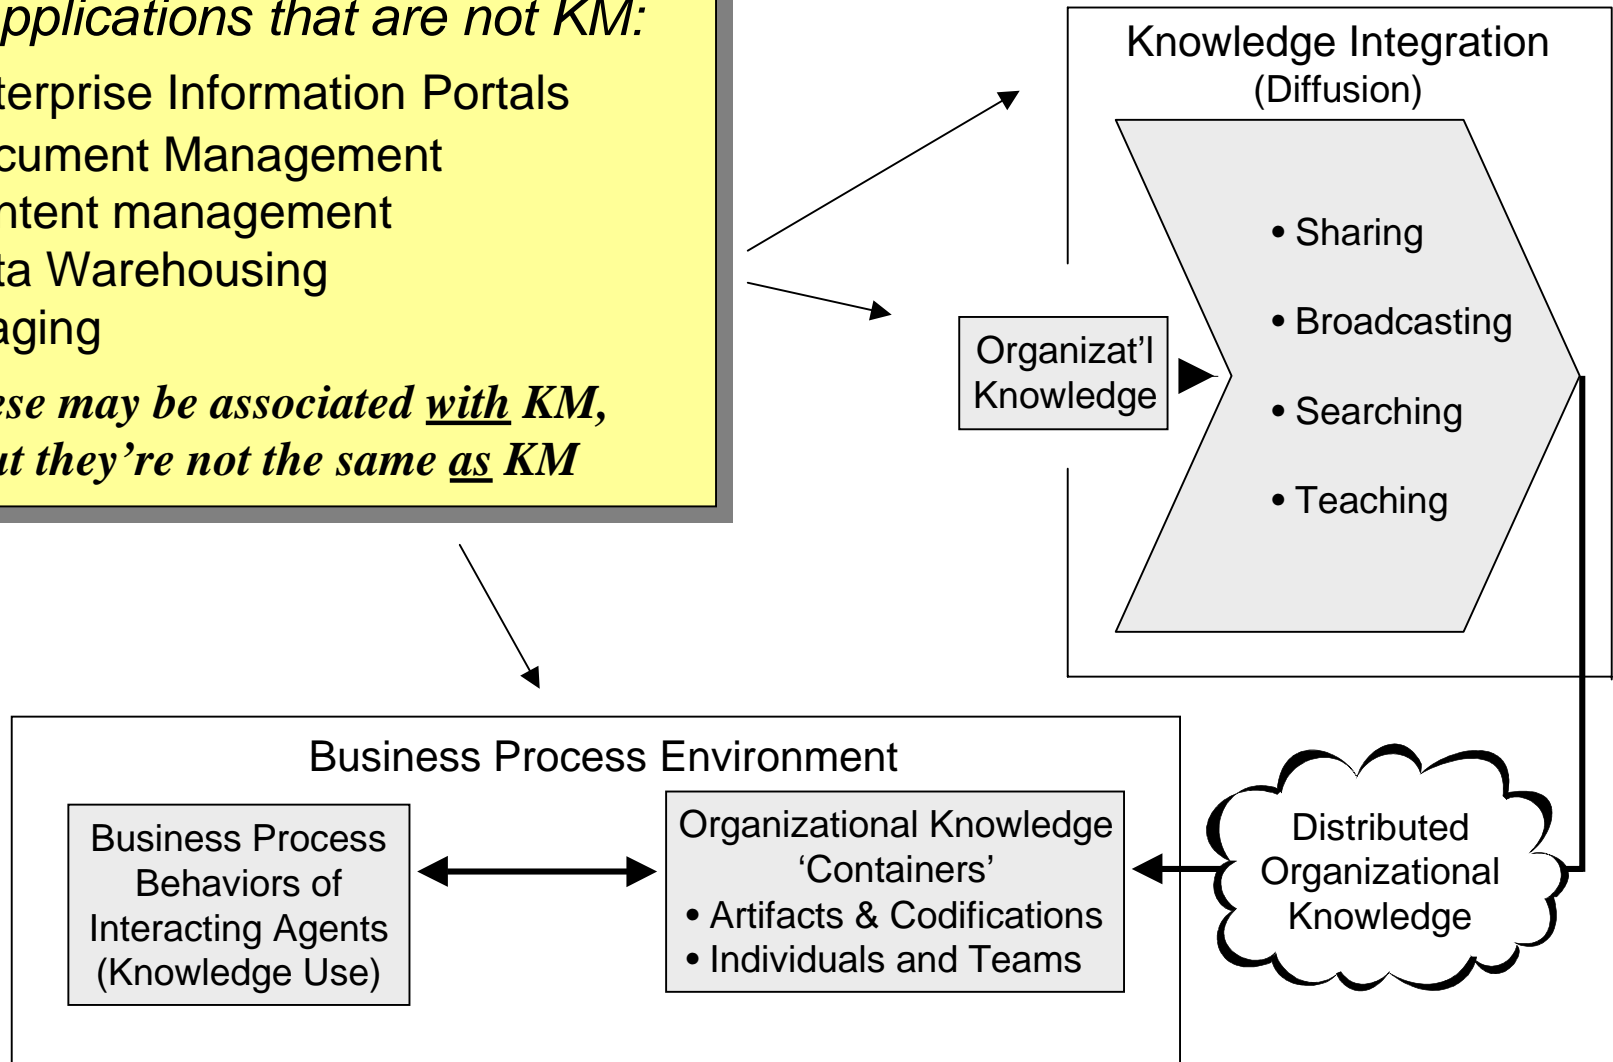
pplications that are not KM:
terprise Information Portals
cument Management
ntent management
ta Warehousing
aging
se may be associated with KM,
t they're not the same as KM

Knowledge Integration
(Diffusion)

• Sharing
• Broadcasting
• Searching
• Teaching

Organizat'l Knowledge

Business Process Environment

Business Process Behaviors of Interacting Agents (Knowledge Use)

Organizational Knowledge 'Containers'
• Artifacts & Codifications
• Individuals and Teams

Distributed Organizational Knowledge